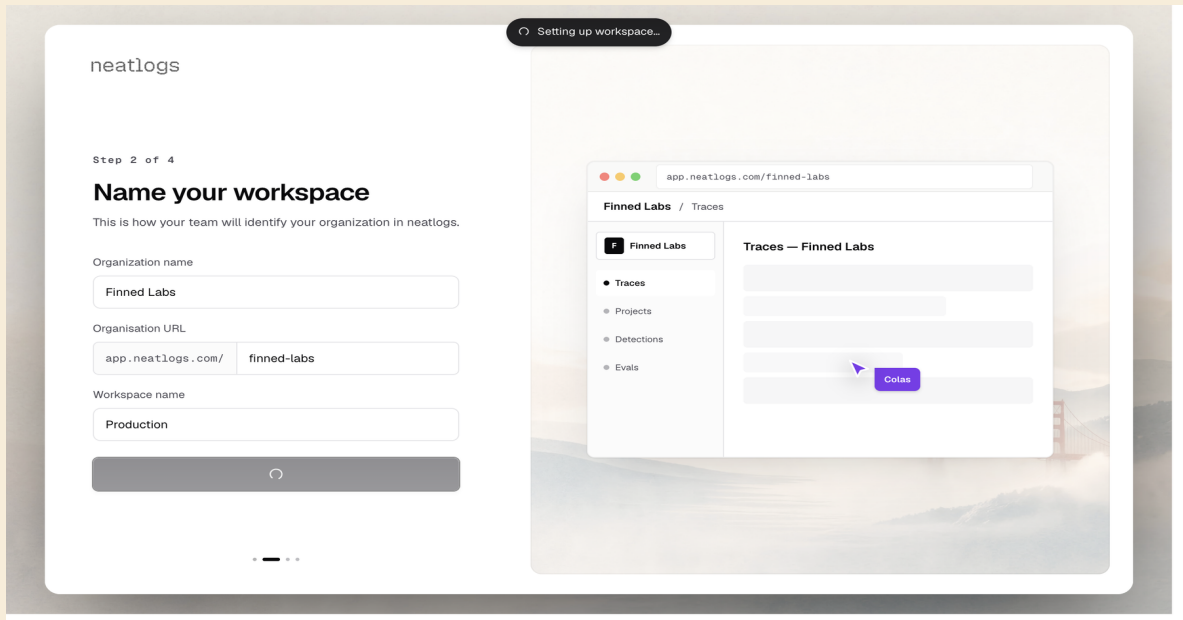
Setting up workspace...

neatlogs

Step 2 of 4

Name your workspace

This is how your team will identify your organization in neatlogs.

Organization name

Finned Labs

Organisation URL

app.neatlogs.com/ finned-labs

Workspace name

Production

app.neatlogs.com/finned-labs

Finned Labs / Traces

F Finned Labs

Traces

Projects

Detections

Evals

Traces — Finned Labs

Colas